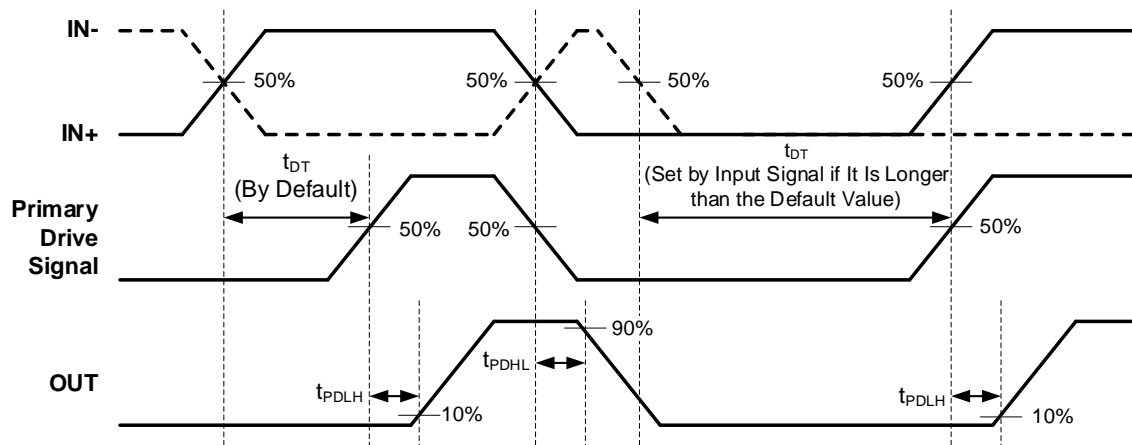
IN-

IN+

50%

50%

50%

50%

$t_{DT}$
(By Default)

$t_{DT}$
(Set by Input Signal if It Is Longer than the Default Value)

Primary Drive Signal

50%

50%

50%

OUT

90%

$t_{PDHL}$

$t_{PDLH}$

10%

$t_{PDLH}$

10%